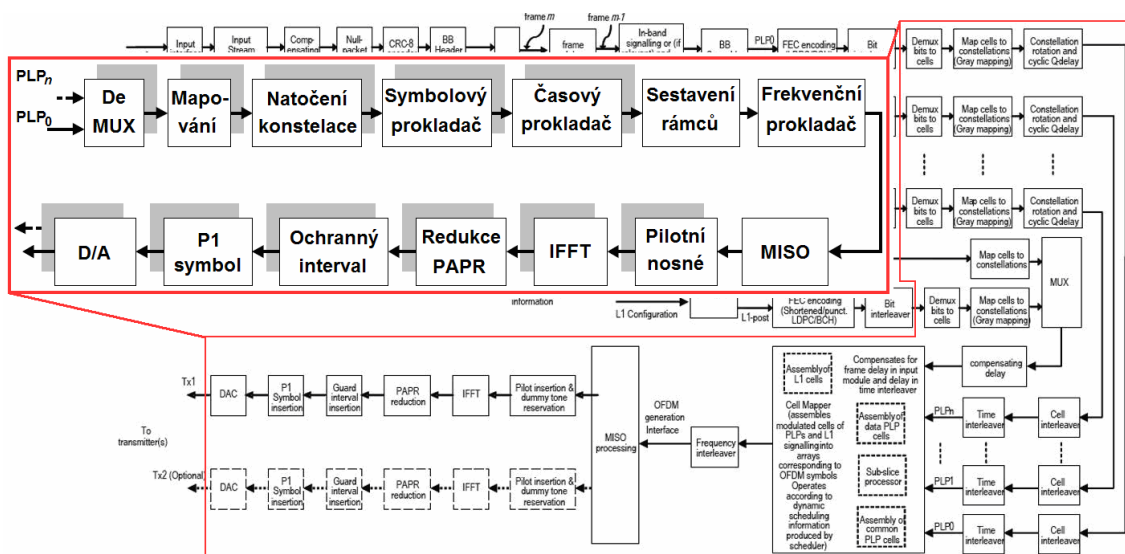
Input
Input Stream
Compensating
Null-packet
CRC-8
BB Header
frame $m$
frame $m$-1
frame
In-band signalling or (if
BB
PLP0
FEC encoding
Bit

$PLP_n$
$PLP_0$
De MUX
Mapování
Natočení konstelace
Symbolový prokladač
Časový prokladač
Sestavení rámců
Frekvenční prokladač

D/A
P1 symbol
Ochranný interval
Redukce PAPR
IFFT
Pilotní nosné
MISO

Demux bits to cells
Map cells to constellations (Gray mapping)
Constellation rotation and cyclic Q-delay
Demux bits to cells
Map cells to constellations (Gray mapping)
Constellation rotation and cyclic Q-delay
Demux bits to cells
Map cells to constellations (Gray mapping)
Constellation rotation and cyclic Q-delay
Map cells to constellations
MUX
information
L1 Configuration
L1-post
FEC encoding (Shortened/punct. LDPC/BCH)
Bit interleaver
Demux bits to cells
Map cells to constellations (Gray mapping)

Tx1
DAC
P1 Symbol insertion
Guard interval insertion
PAPR reduction
IFFT
Pilot insertion & dummy tone reservation
OFDM generation Interface
MISO processing
Frequency interleaver
Assembly of L1 cells
Cell Mapper (assembles modulated cells of PLPs and L1 signallinginto arrays corresponding to OFDM symbols Operates according to dynamic scheduling information produced by scheduler)
Assembly of data PLP cells
Sub-slice processor
Assembly of common PLP cells
Compensates for frame delay in input module and delay in time interleaver
compensating delay
PLPn
Time interleaver
Cell interleaver
PLP1
Time interleaver
Cell interleaver
PLP0
Time interleaver
Cell interleaver
To transmitter(s)
Tx2 (Optional)
DAC
P1 Symbol insertion
Guard interval insertion
PAPR reduction
IFFT
Pilot insertion & dummy tone reservation